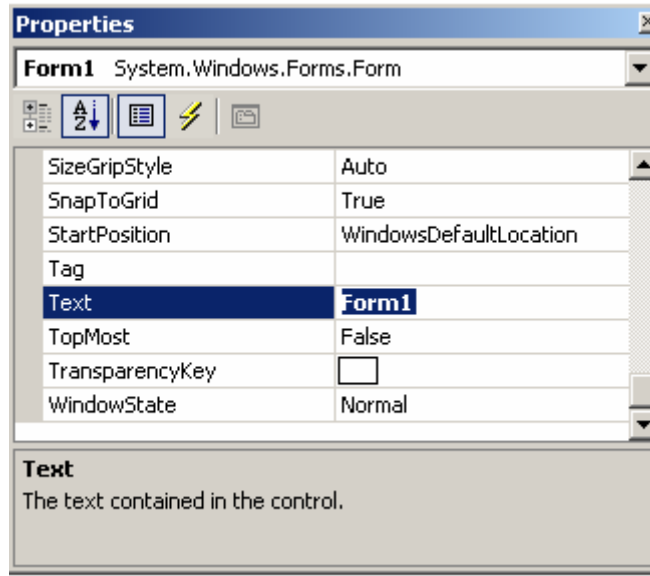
Properties

Form1 System.Windows.Forms.Form

| | |
|---|---|
| SizeGripStyle | Auto |
| SnapToGrid | True |
| StartPosition | WindowsDefaultLocation |
| Tag | |
| Text | Form1 |
| TopMost | False |
| TransparencyKey | |
| WindowState | Normal |

Text
The text contained in the control.